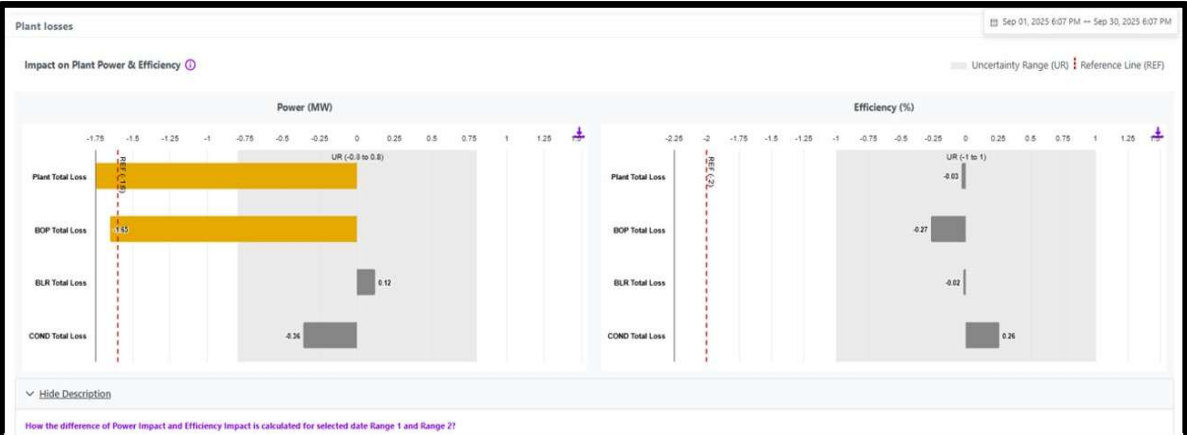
Plant losses

Sep 01, 2025 6:07 PM ↔ Sep 30, 2025 6:07 PM

Impact on Plant Power & Efficiency ⓘ

Uncertainty Range (UR) Reference Line (REF)

Power (MW)

-1.75 -1.5 -1.25 -1 -0.75 -0.5 -0.25 0 0.25 0.5 0.75 1 1.25

UR (-0.3 to 0.8)

REF (-1.6)

Plant Total Loss

BOP Total Loss -1.65

BLR Total Loss 0.12

COND Total Loss -0.36

Efficiency (%)

-2.25 -2 -1.75 -1.5 -1.25 -1 -0.75 -0.5 -0.25 0 0.25 0.5 0.75 1 1.25

UR (-1 to 1)

REF (-2)

Plant Total Loss -0.03

BOP Total Loss -0.27

BLR Total Loss -0.02

COND Total Loss 0.26

Hide Description

How the difference of Power Impact and Efficiency Impact is calculated for selected date Range 1 and Range 2?